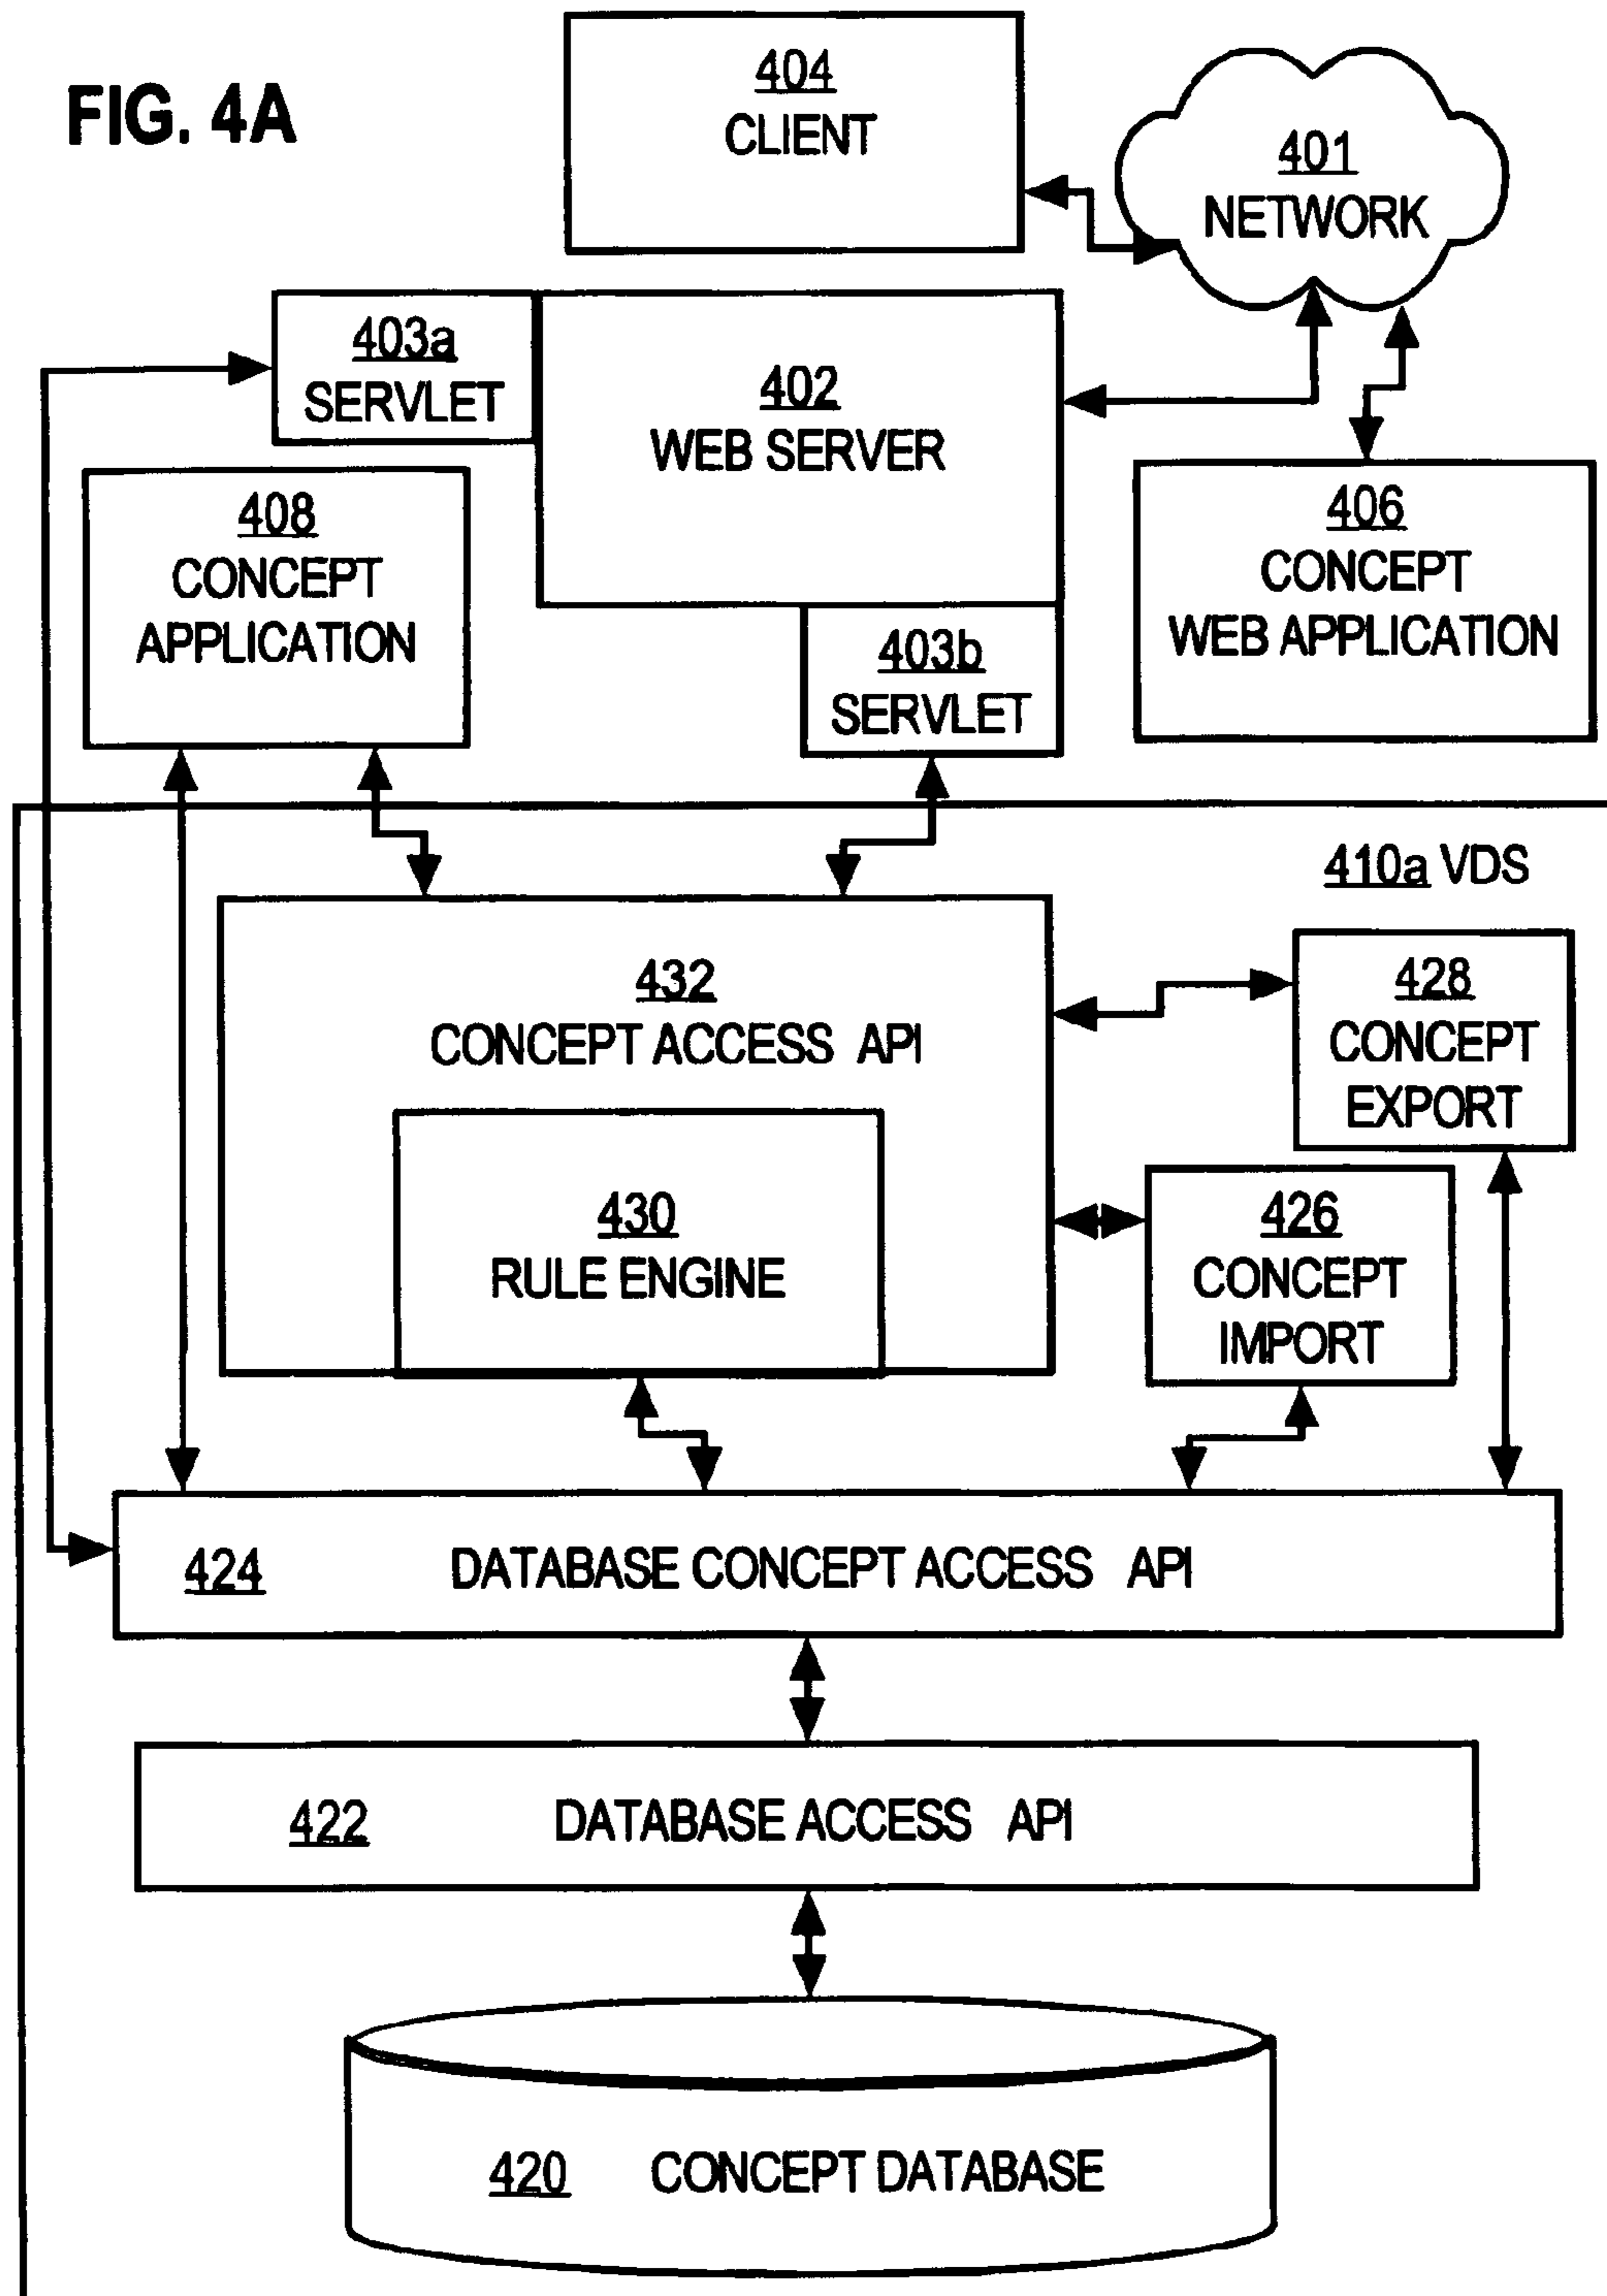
FIG. 4A

404
CLIENT

401
NETWORK

403a
SERVLET

402
WEB SERVER

408
CONCEPT
APPLICATION

406
CONCEPT
WEB APPLICATION

403b
SERVLET

410a VDS

432
CONCEPT ACCESS API

430
RULE ENGINE

428
CONCEPT
EXPORT

426
CONCEPT
IMPORT

424 DATABASE CONCEPT ACCESS API

422 DATABASE ACCESS API

420 CONCEPT DATABASE